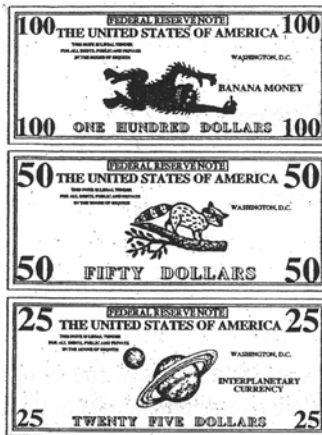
FEDERAL RESERVE NOTE
100 THE UNITED STATES OF AMERICA 100
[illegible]
WASHINGTON, D.C.
BANANA MONEY
100 ONE HUNDRED DOLLARS 100

FEDERAL RESERVE NOTE
50 THE UNITED STATES OF AMERICA 50
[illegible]
WASHINGTON, D.C.
50 FIFTY DOLLARS 50

FEDERAL RESERVE NOTE
25 THE UNITED STATES OF AMERICA 25
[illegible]
WASHINGTON, D.C.
INTERPLANETARY CURRENCY
25 TWENTY FIVE DOLLARS 25